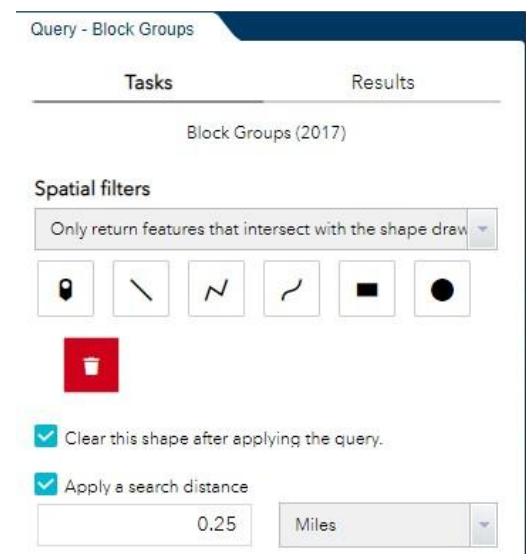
Query - Block Groups

Tasks

Results

Block Groups (2017)

Spatial filters

Only return features that intersect with the shape draw

Clear this shape after applying the query.

Apply a search distance

0.25

Miles